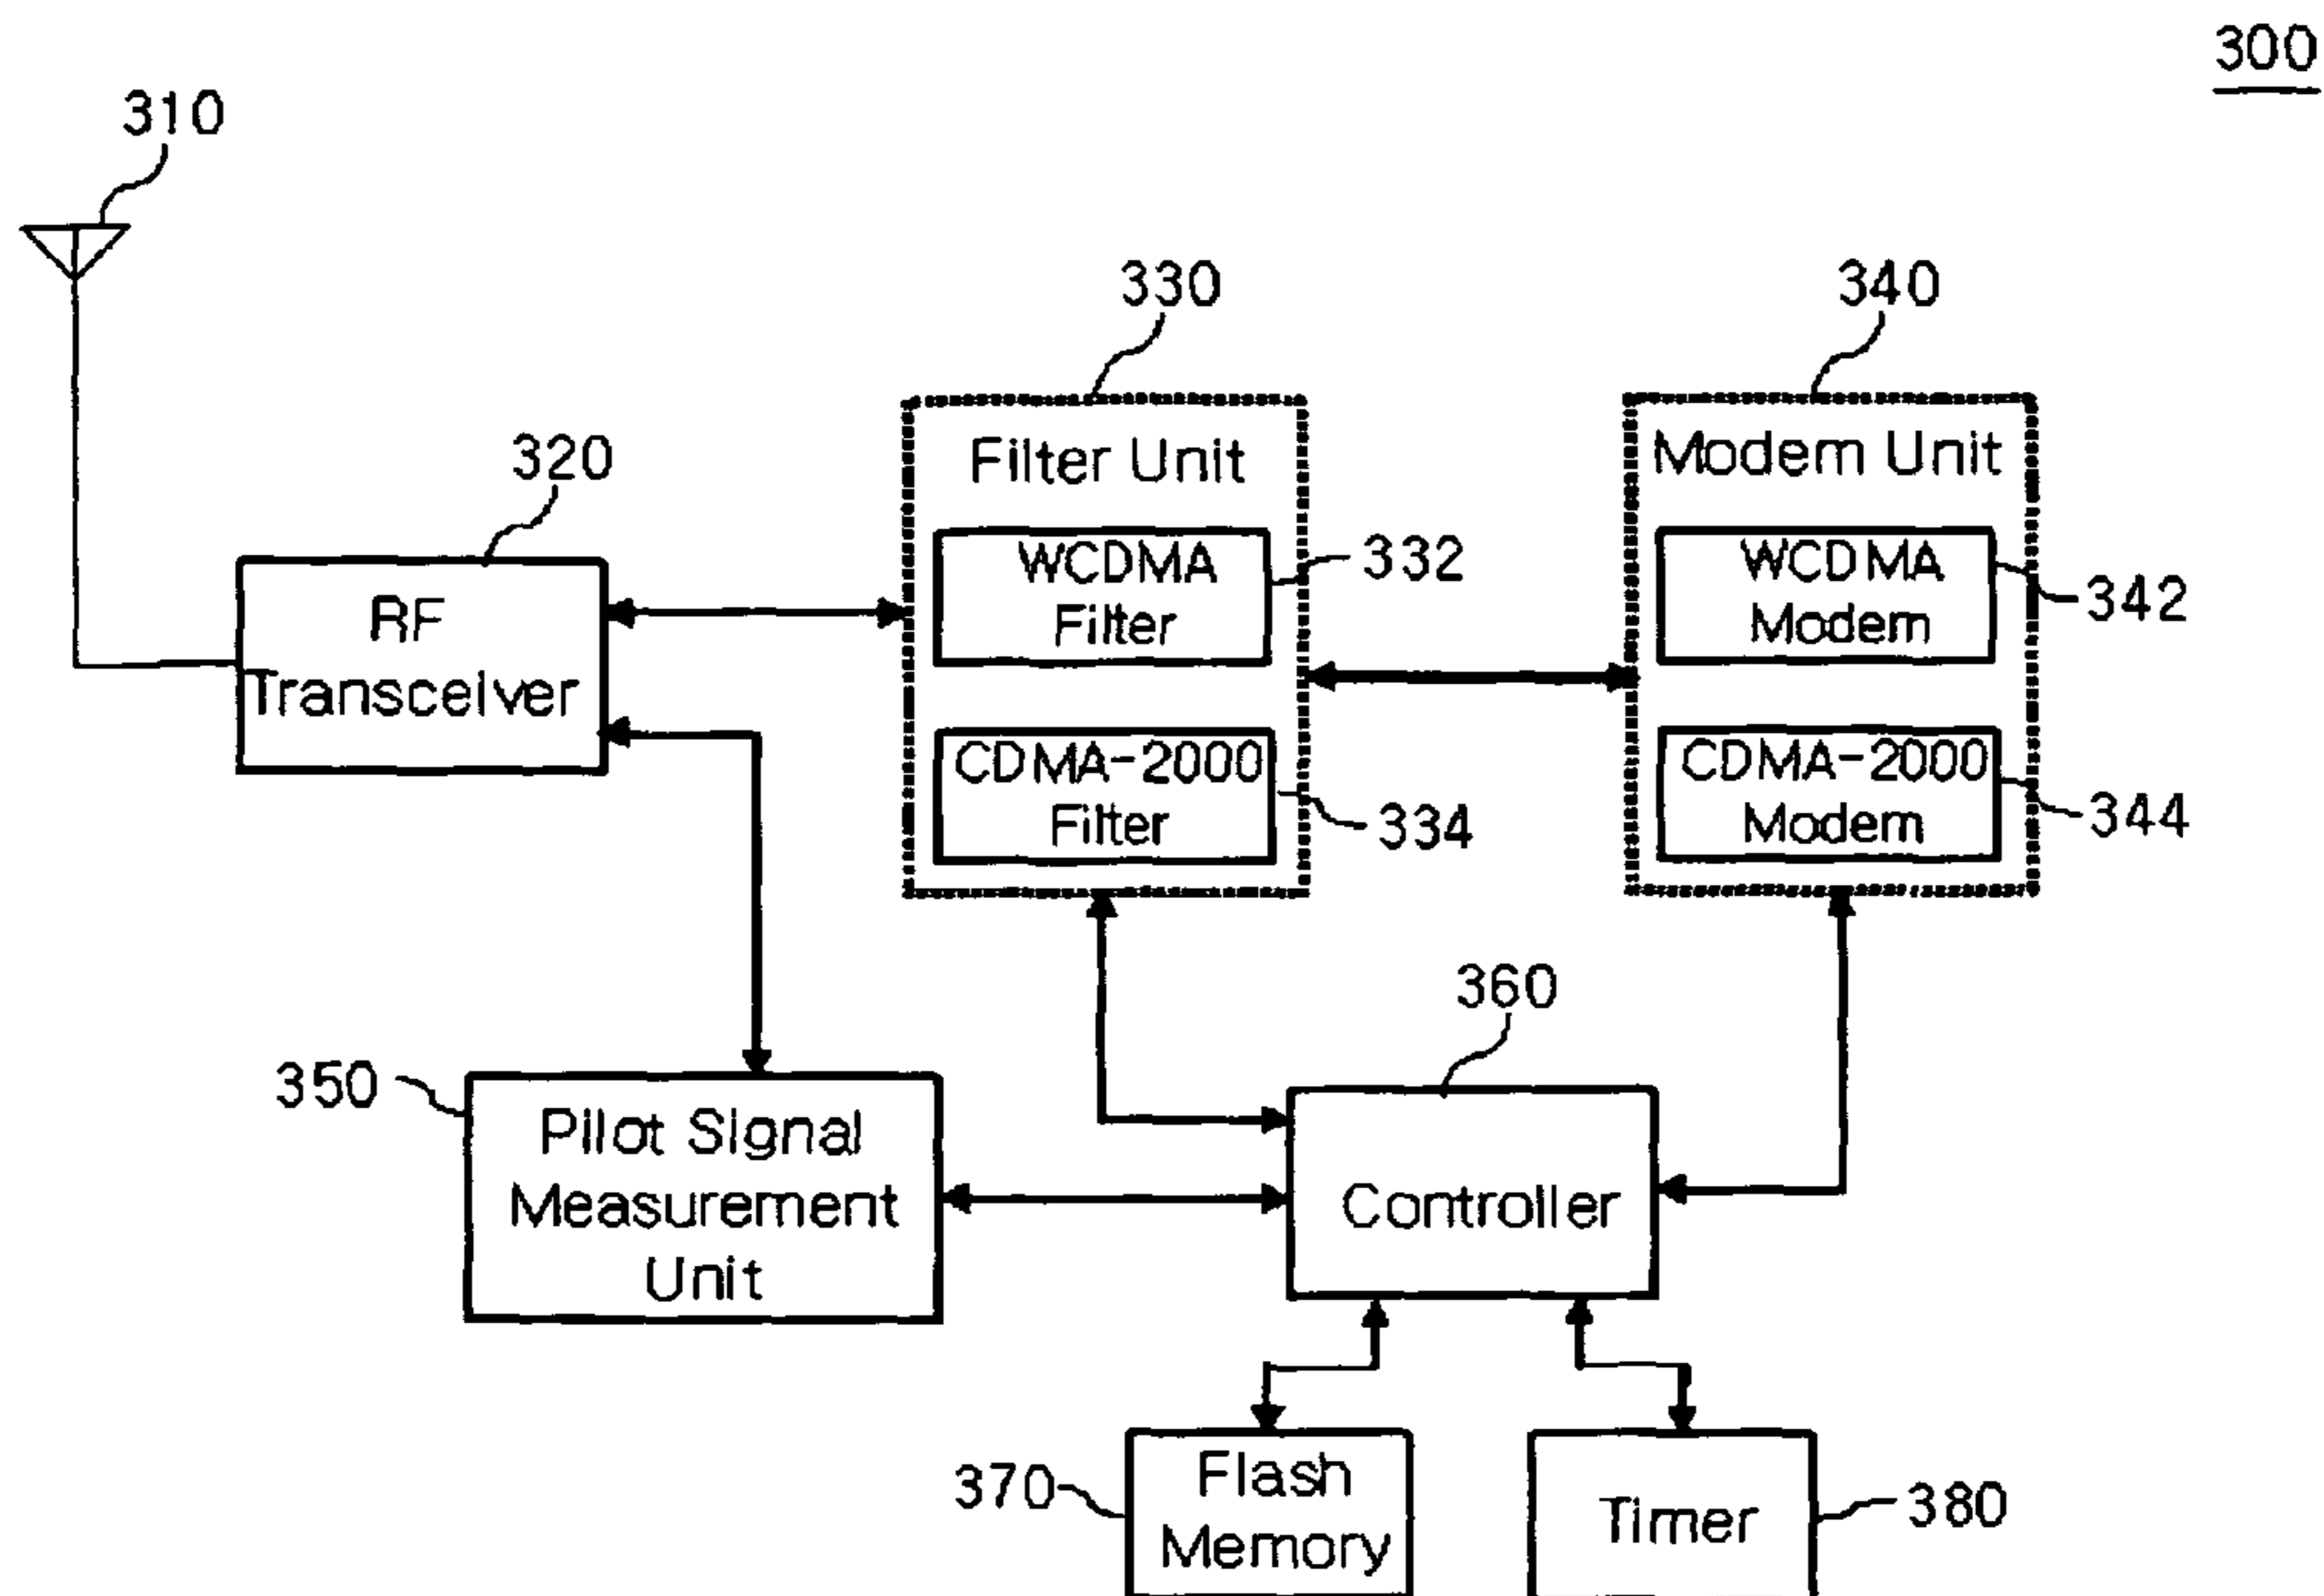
300

310

330

340

320

Filter Unit

Modem Unit

RF Transceiver

WCDMA Filter

332

WCDMA Modem

342

CDMA-2000 Filter

334

CDMA-2000 Modem

344

360

350

Pilot Signal Measurement Unit

Controller

370

Flash Memory

Timer

380